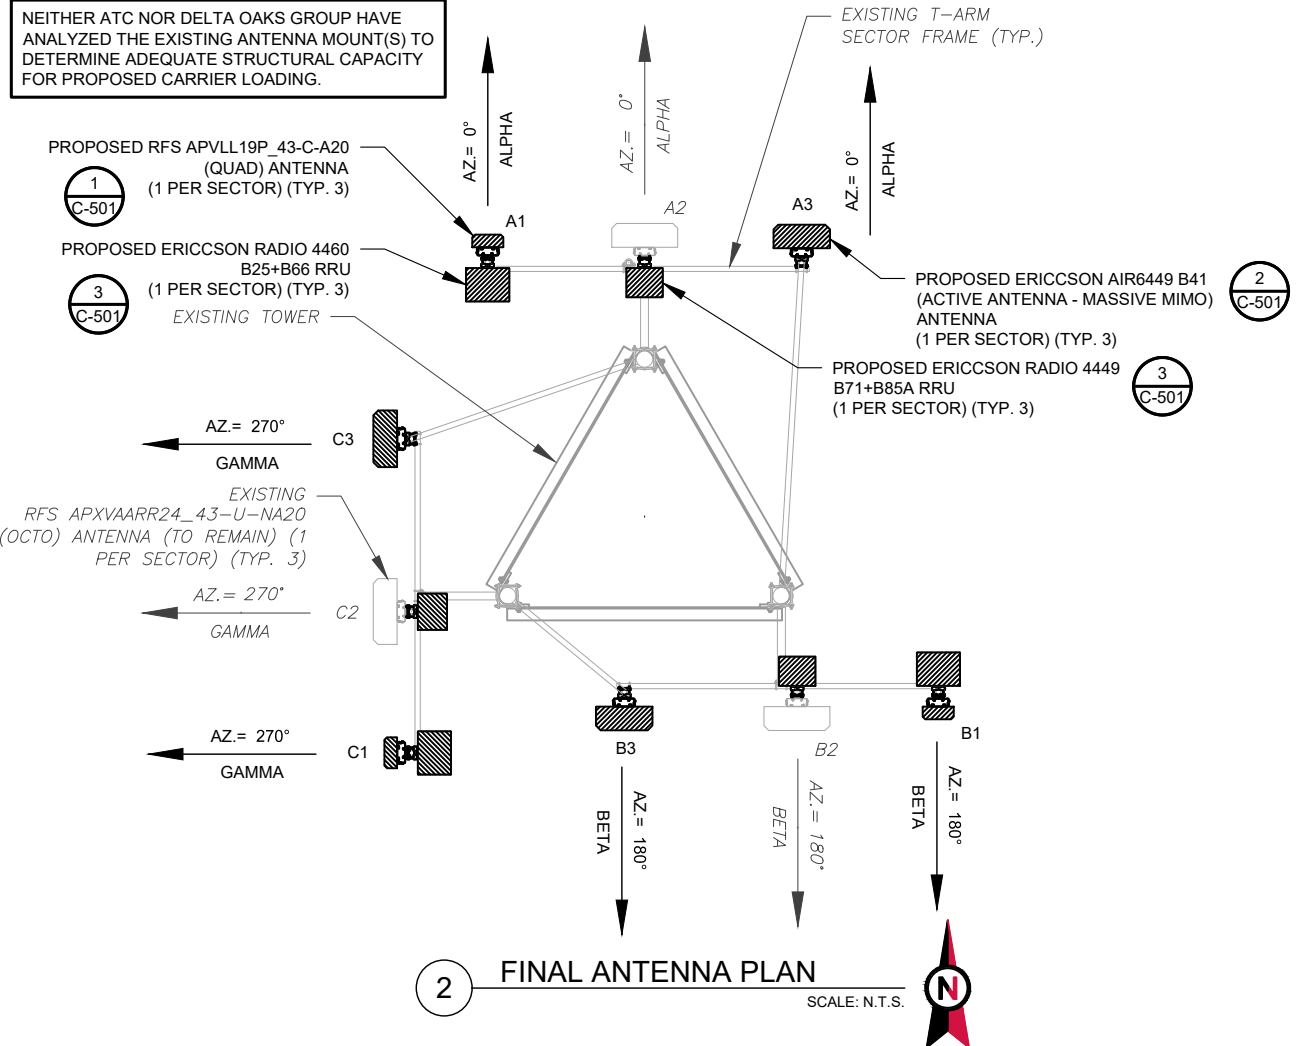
NEITHER ATC NOR DELTA OAKS GROUP HAVE ANALYZED THE EXISTING ANTENNA MOUNT(S) TO DETERMINE ADEQUATE STRUCTURAL CAPACITY FOR PROPOSED CARRIER LOADING.

EXISTING T–ARM SECTOR FRAME (TYP.)

AZ.= 0°
ALPHA

AZ.= 0°
ALPHA

AZ.= 0°
ALPHA

PROPOSED RFS APVLL19P_43-C-A20 (QUAD) ANTENNA (1 PER SECTOR) (TYP. 3)

1
C-501

A1

A2

A3

PROPOSED ERICCSON RADIO 4460 B25+B66 RRU (1 PER SECTOR) (TYP. 3)

3
C-501

EXISTING TOWER

PROPOSED ERICCSON AIR6449 B41 (ACTIVE ANTENNA - MASSIVE MIMO) ANTENNA (1 PER SECTOR) (TYP. 3)

2
C-501

PROPOSED ERICCSON RADIO 4449 B71+B85A RRU (1 PER SECTOR) (TYP. 3)

3
C-501

AZ.= 270°
GAMMA

C3

EXISTING RFS APXVAARR24_43-U-NA20 (OCTO) ANTENNA (TO REMAIN) (1 PER SECTOR) (TYP. 3)

AZ.= 270°
GAMMA

C2

AZ.= 270°
GAMMA

C1

B3

B2

B1

AZ.= 180°
BETA

AZ.= 180°
BETA

AZ.= 180°
BETA

2
FINAL ANTENNA PLAN
SCALE: N.T.S.

N